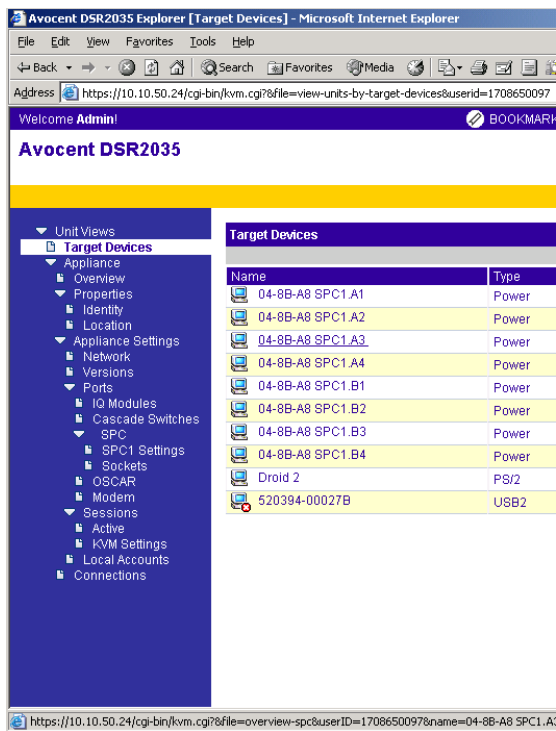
Avocent DSR2035 Explorer [Target Devices] - Microsoft Internet Explorer

File Edit View Favorites Tools Help

Back Search Favorites Media

Address https://10.10.50.24/cgi-bin/kvm.cgi?&file=view-units-by-target-devices&userid=1708650097

Welcome Admin!

BOOKMARK

Avocent DSR2035

Unit Views
Target Devices
Appliance
Overview
Properties
Identity
Location
Appliance Settings
Network
Versions
Ports
IQ Modules
Cascade Switches
SPC
SPC1 Settings
Sockets
OSCAR
Modem
Sessions
Active
KVM Settings
Local Accounts
Connections

Target Devices

| Name | Type |
|---|---|
| 04-8B-A8 SPC1.A1 | Power |
| 04-8B-A8 SPC1.A2 | Power |
| 04-8B-A8 SPC1.A3 | Power |
| 04-8B-A8 SPC1.A4 | Power |
| 04-8B-A8 SPC1.B1 | Power |
| 04-8B-A8 SPC1.B2 | Power |
| 04-8B-A8 SPC1.B3 | Power |
| 04-8B-A8 SPC1.B4 | Power |
| Droid 2 | PS/2 |
| 520394-00027B | USB2 |

https://10.10.50.24/cgi-bin/kvm.cgi?&file=overview-spc&userID=1708650097&name=04-8B-A8 SPC1.A3